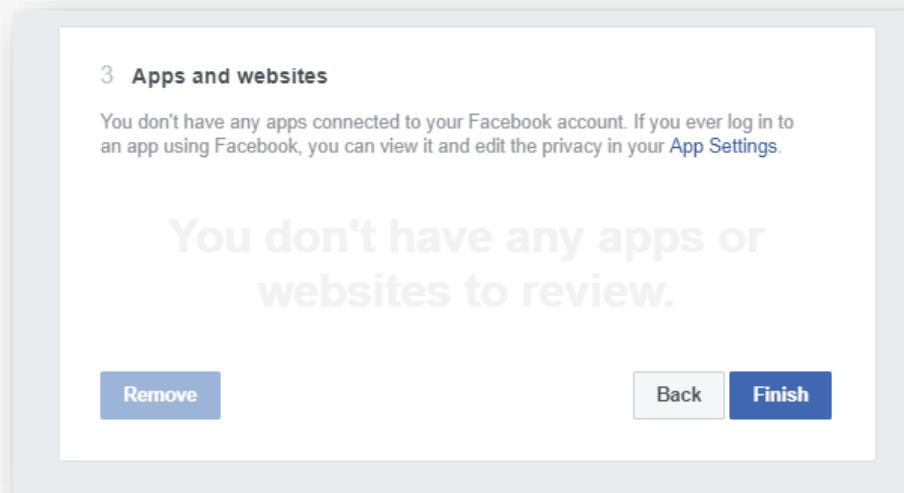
3 Apps and websites

You don't have any apps connected to your Facebook account. If you ever log in to an app using Facebook, you can view it and edit the privacy in your App Settings.

You don't have any apps or websites to review.

Remove

Back

Finish